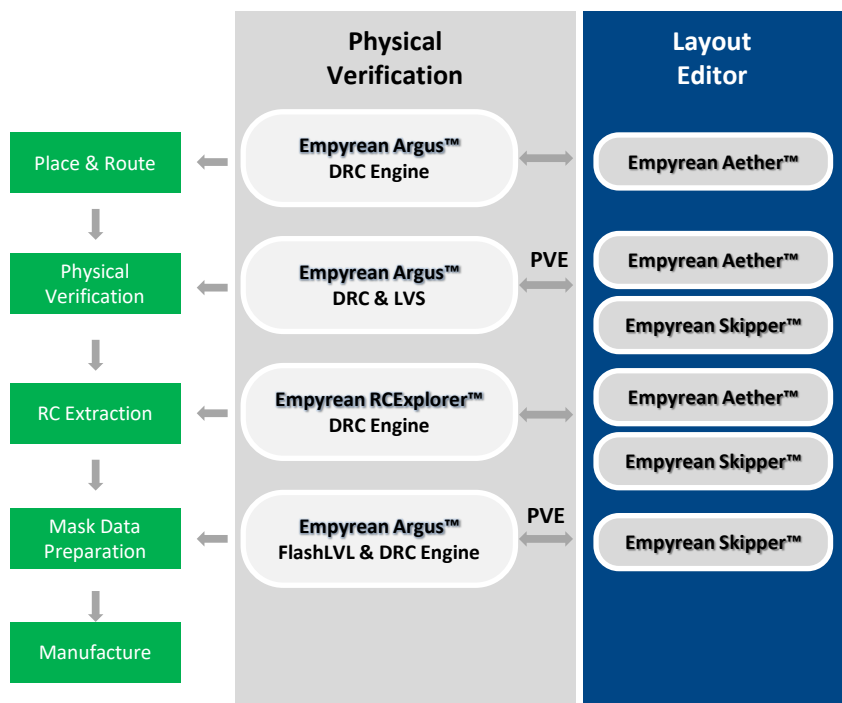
Physical Verification

Layout Editor

Place & Route

Physical Verification

RC Extraction

Mask Data Preparation

Manufacture

Empyrean Argus™
DRC Engine

Empyrean Argus™
DRC & LVS

Empyrean RCExplorer™
DRC Engine

Empyrean Argus™
FlashLVL & DRC Engine

PVE

PVE

Empyrean Aether™

Empyrean Aether™

Empyrean Skipper™

Empyrean Aether™

Empyrean Skipper™

Empyrean Skipper™